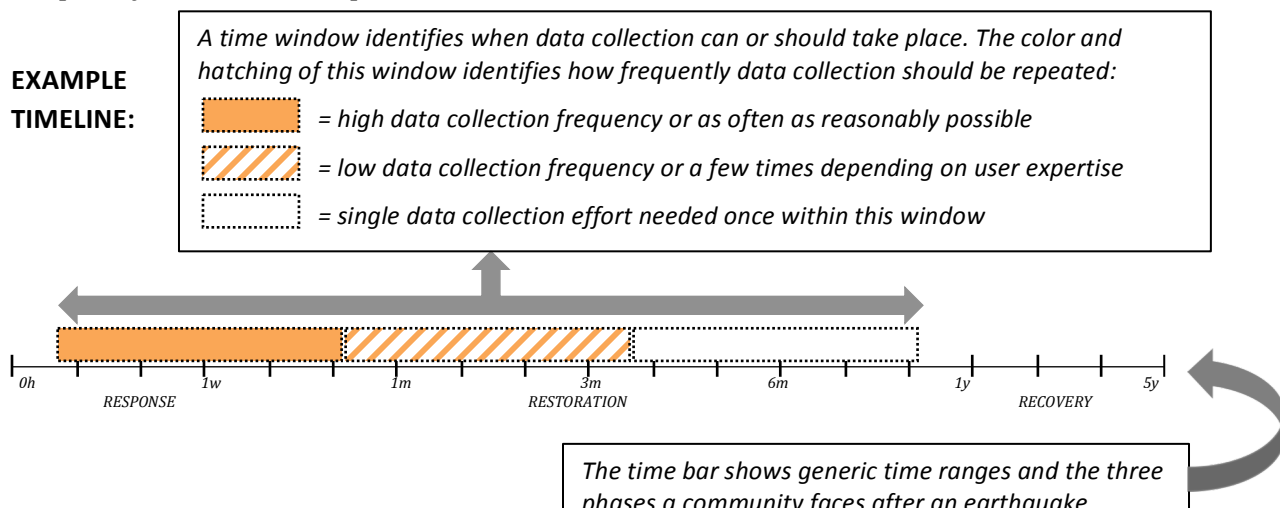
EXAMPLE TIMELINE:

A time window identifies when data collection can or should take place. The color and hatching of this window identifies how frequently data collection should be repeated:

= high data collection frequency or as often as reasonably possible

= low data collection frequency or a few times depending on user expertise

= single data collection effort needed once within this window

0h 1w 1m 3m 6m 1y 5y

RESPONSE RESTORATION RECOVERY

The time bar shows generic time ranges and the three phases a community faces after an earthquake